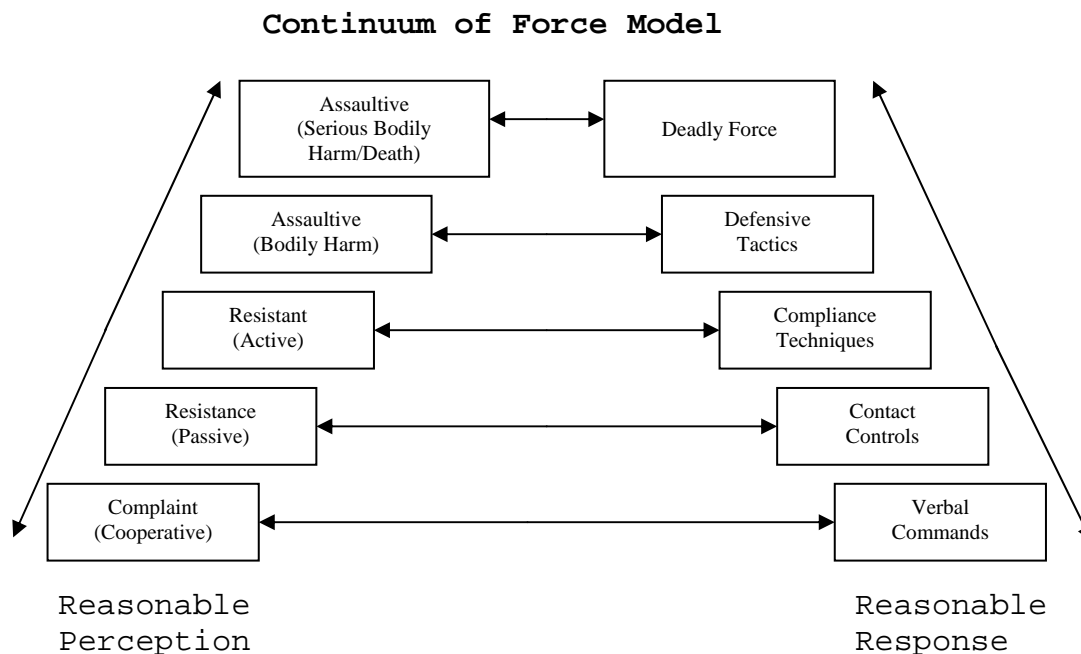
Continuum of Force Model

Assaultive (Serious Bodily Harm/Death)

Deadly Force

Assaultive (Bodily Harm)

Defensive Tactics

Resistant (Active)

Compliance Techniques

Resistance (Passive)

Contact Controls

Complaint (Cooperative)

Verbal Commands

Reasonable Perception

Reasonable Response